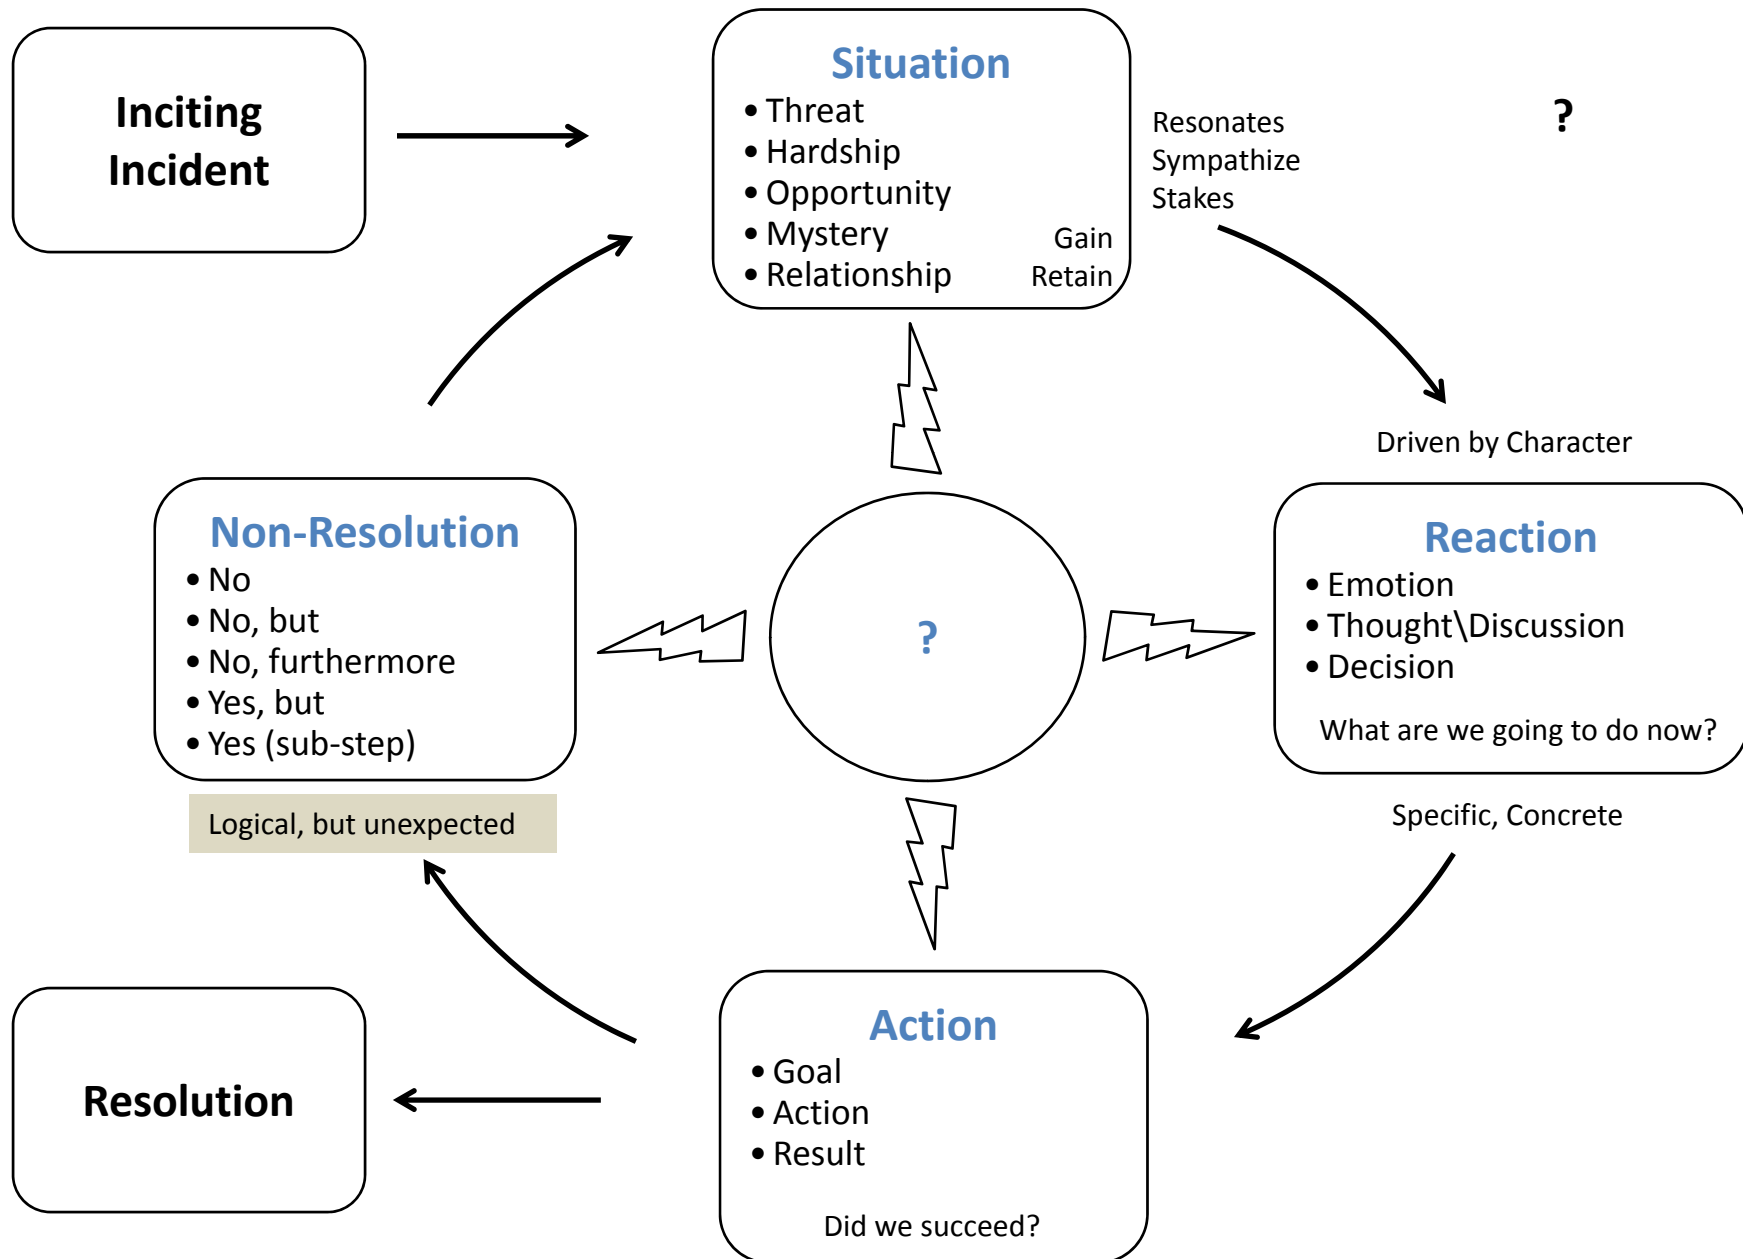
Inciting Incident

Situation
• Threat
• Hardship
• Opportunity
• Mystery
• Relationship

Gain
Retain

Resonates
Sympathize
Stakes

?

Driven by Character

Reaction
• Emotion
• Thought\Discussion
• Decision

What are we going to do now?

Specific, Concrete

?

Non-Resolution
• No
• No, but
• No, furthermore
• Yes, but
• Yes (sub-step)

Logical, but unexpected

Action
• Goal
• Action
• Result

Did we succeed?

Resolution